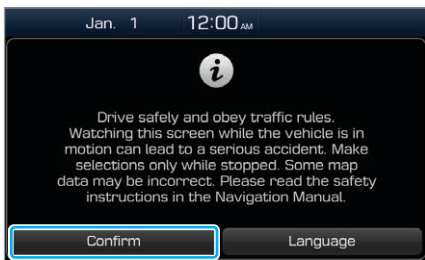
Jan. 1 12:00 AM

Drive safely and obey traffic rules. Watching this screen while the vehicle is in motion can lead to a serious accident. Make selections only while stopped. Some map data may be incorrect. Please read the safety instructions in the Navigation Manual.

Confirm

Language